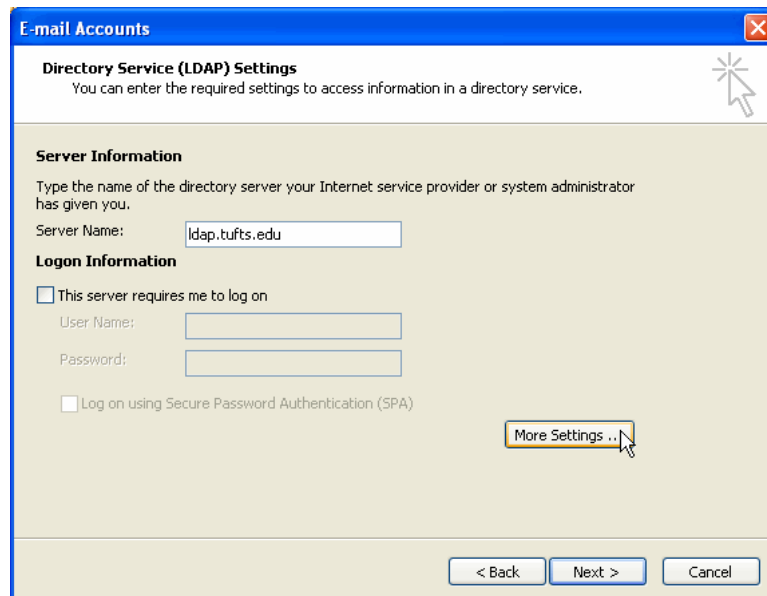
E-mail Accounts

Directory Service (LDAP) Settings
You can enter the required settings to access information in a directory service.

Server Information

Type the name of the directory server your Internet service provider or system administrator has given you.

Server Name: ldap.tufts.edu

Logon Information

This server requires me to log on

User Name:

Password:

Log on using Secure Password Authentication (SPA)

More Settings ...

< Back Next > Cancel